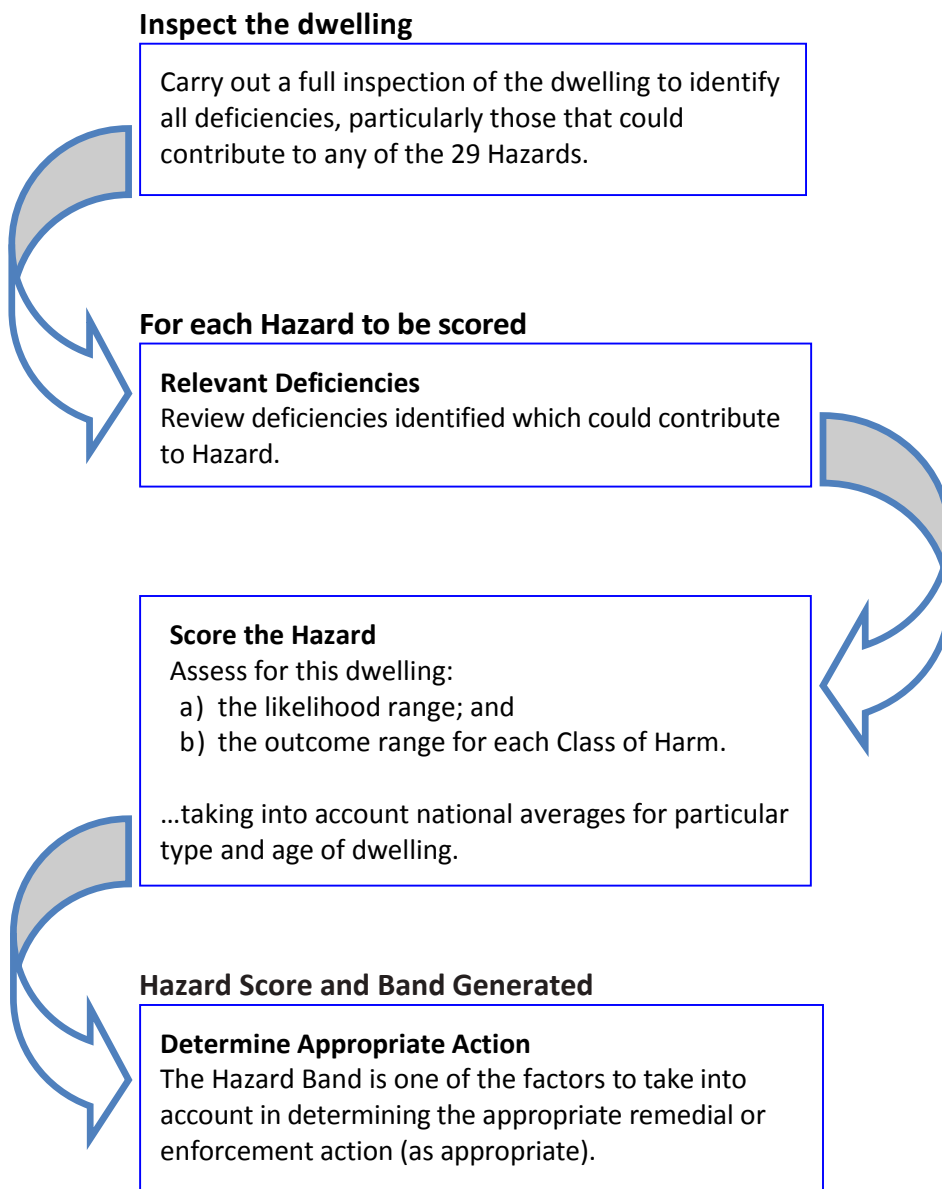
**Inspect the dwelling**

Carry out a full inspection of the dwelling to identify all deficiencies, particularly those that could contribute to any of the 29 Hazards.

**For each Hazard to be scored**

**Relevant Deficiencies**
Review deficiencies identified which could contribute to Hazard.

**Score the Hazard**
Assess for this dwelling:
a) the likelihood range; and
b) the outcome range for each Class of Harm.

…taking into account national averages for particular type and age of dwelling.

**Hazard Score and Band Generated**

**Determine Appropriate Action**
The Hazard Band is one of the factors to take into account in determining the appropriate remedial or enforcement action (as appropriate).